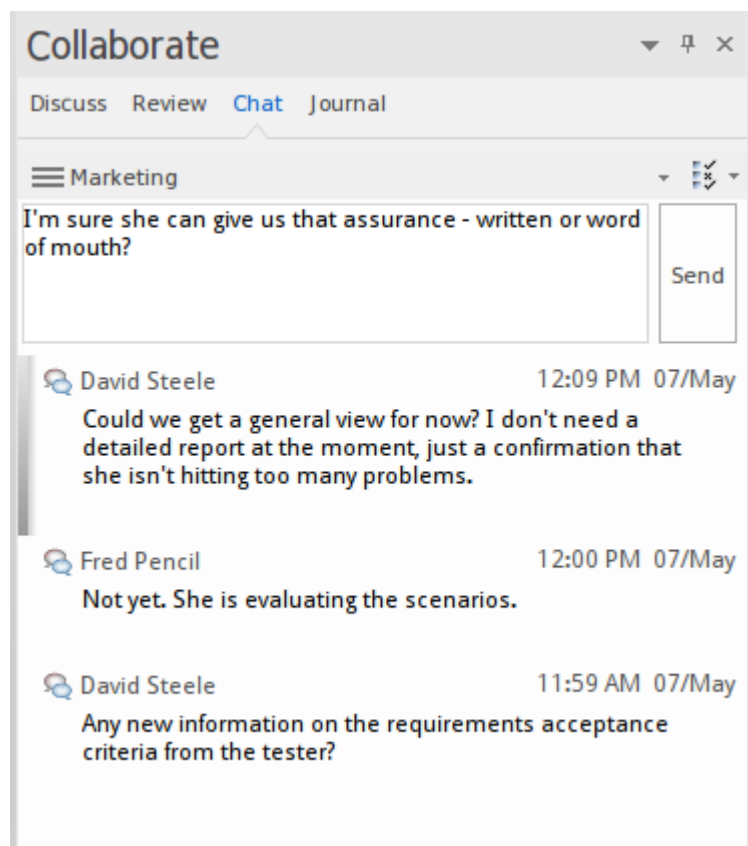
Collaborate

Discuss Review Chat Journal

Marketing

I'm sure she can give us that assurance - written or word of mouth?

Send

David Steele 12:09 PM 07/May

Could we get a general view for now? I don't need a detailed report at the moment, just a confirmation that she isn't hitting too many problems.

Fred Pencil 12:00 PM 07/May

Not yet. She is evaluating the scenarios.

David Steele 11:59 AM 07/May

Any new information on the requirements acceptance criteria from the tester?